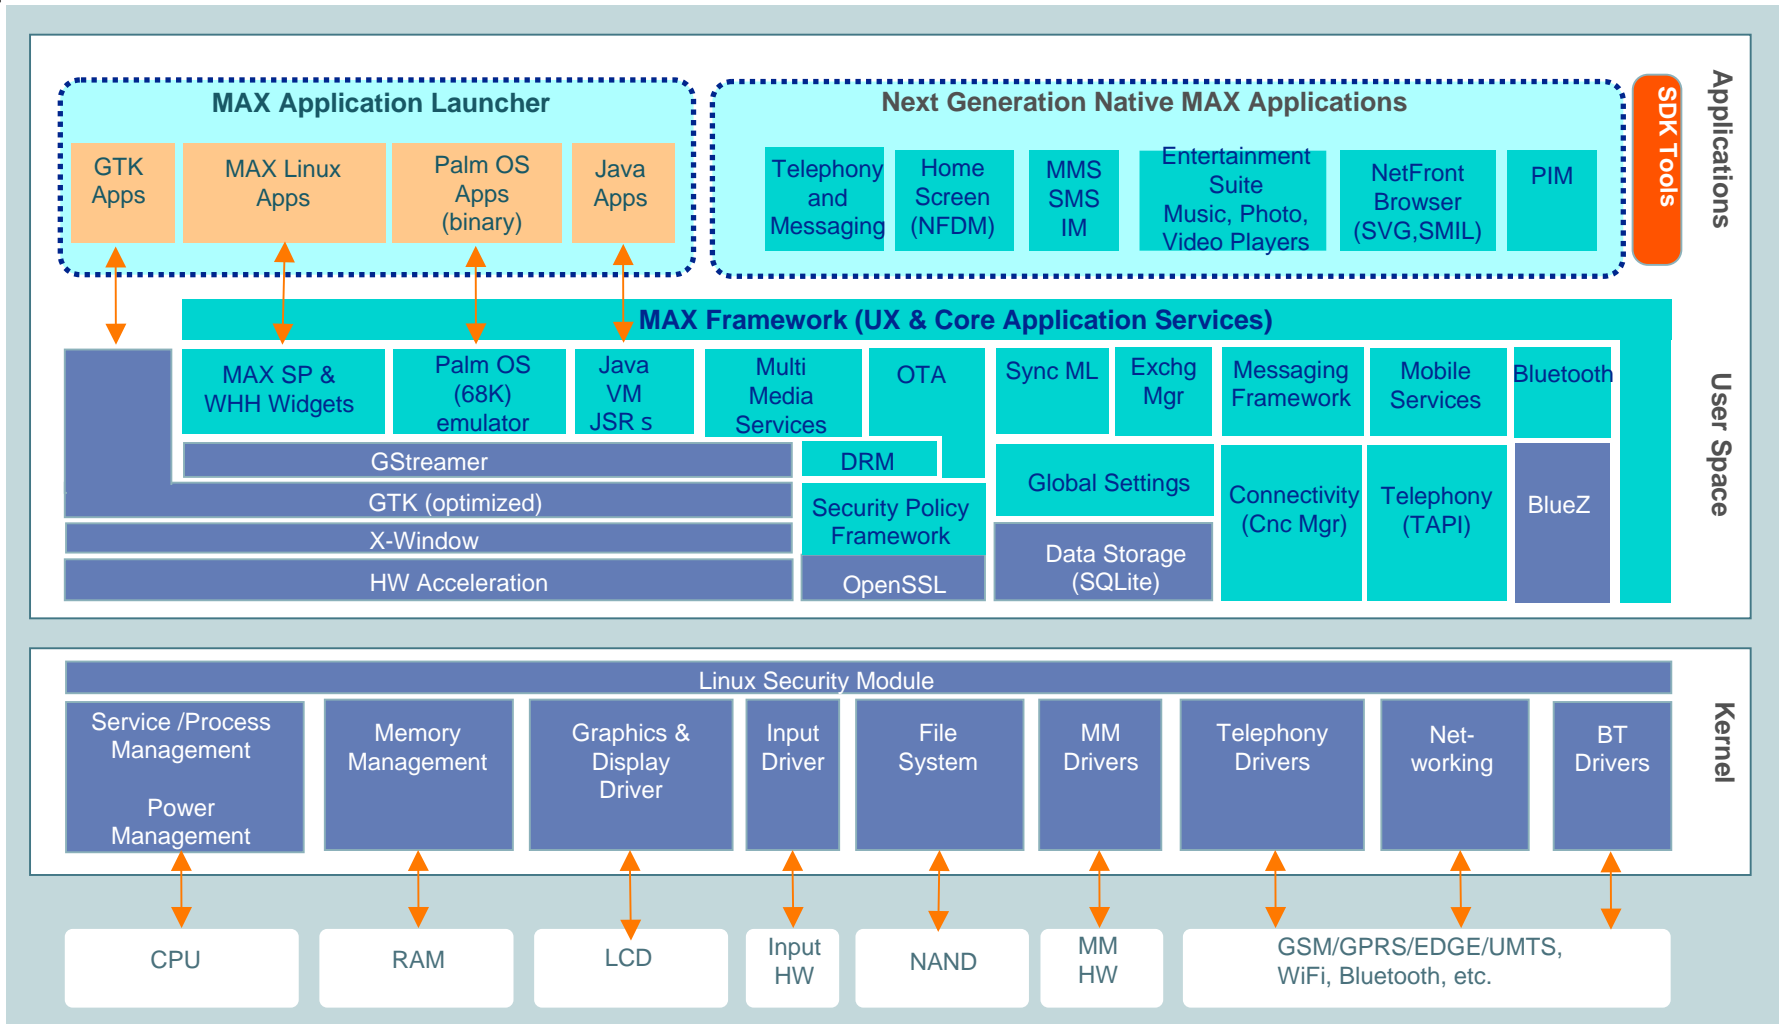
MAX Application Launcher

GTK Apps

MAX Linux Apps

Palm OS Apps (binary)

Java Apps

Next Generation Native MAX Applications

Telephony and Messaging

Home Screen (NFDM)

MMS SMS IM

Entertainment Suite Music, Photo, Video Players

NetFront Browser (SVG,SMIL)

PIM

SDK Tools

Applications

MAX Framework (UX & Core Application Services)

MAX SP & WHH Widgets

Palm OS (68K) emulator

Java VM JSR s

Multi Media Services

OTA

Sync ML

Exchg Mgr

Messaging Framework

Mobile Services

Bluetooth

GStreamer

DRM

GTK (optimized)

Security Policy Framework

Global Settings

Connectivity (Cnc Mgr)

Telephony (TAPI)

BlueZ

X-Window

Data Storage (SQLite)

HW Acceleration

OpenSSL

User Space

Linux Security Module

Service /Process Management

Power Management

Memory Management

Graphics & Display Driver

Input Driver

File System

MM Drivers

Telephony Drivers

Net-working

BT Drivers

Kernel

CPU

RAM

LCD

Input HW

NAND

MM HW

GSM/GPRS/EDGE/UMTS, WiFi, Bluetooth, etc.